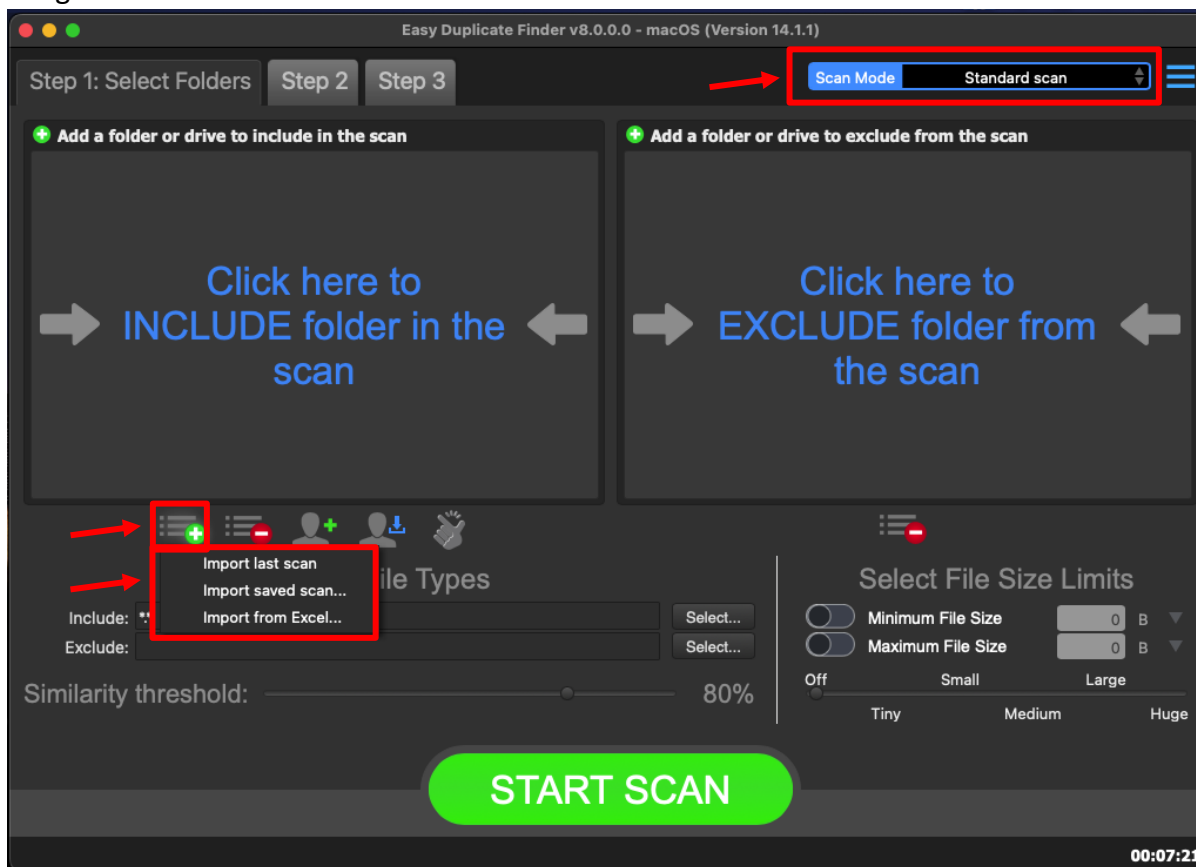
Easy Duplicate Finder v8.0.0.0 - macOS (Version 14.1.1)

Step 1: Select Folders
Step 2
Step 3

Scan Mode
Standard scan

Add a folder or drive to include in the scan

Click here to INCLUDE folder in the scan

Add a folder or drive to exclude from the scan

Click here to EXCLUDE folder from the scan

Import last scan
Import saved scan...
Import from Excel...

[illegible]ile Types

Include: *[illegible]
Select...
Exclude:
Select...

Similarity threshold:
80%

Select File Size Limits

Minimum File Size
0
B
Maximum File Size
0
B

Off
Small
Large
Tiny
Medium
Huge

START SCAN

00:07:2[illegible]